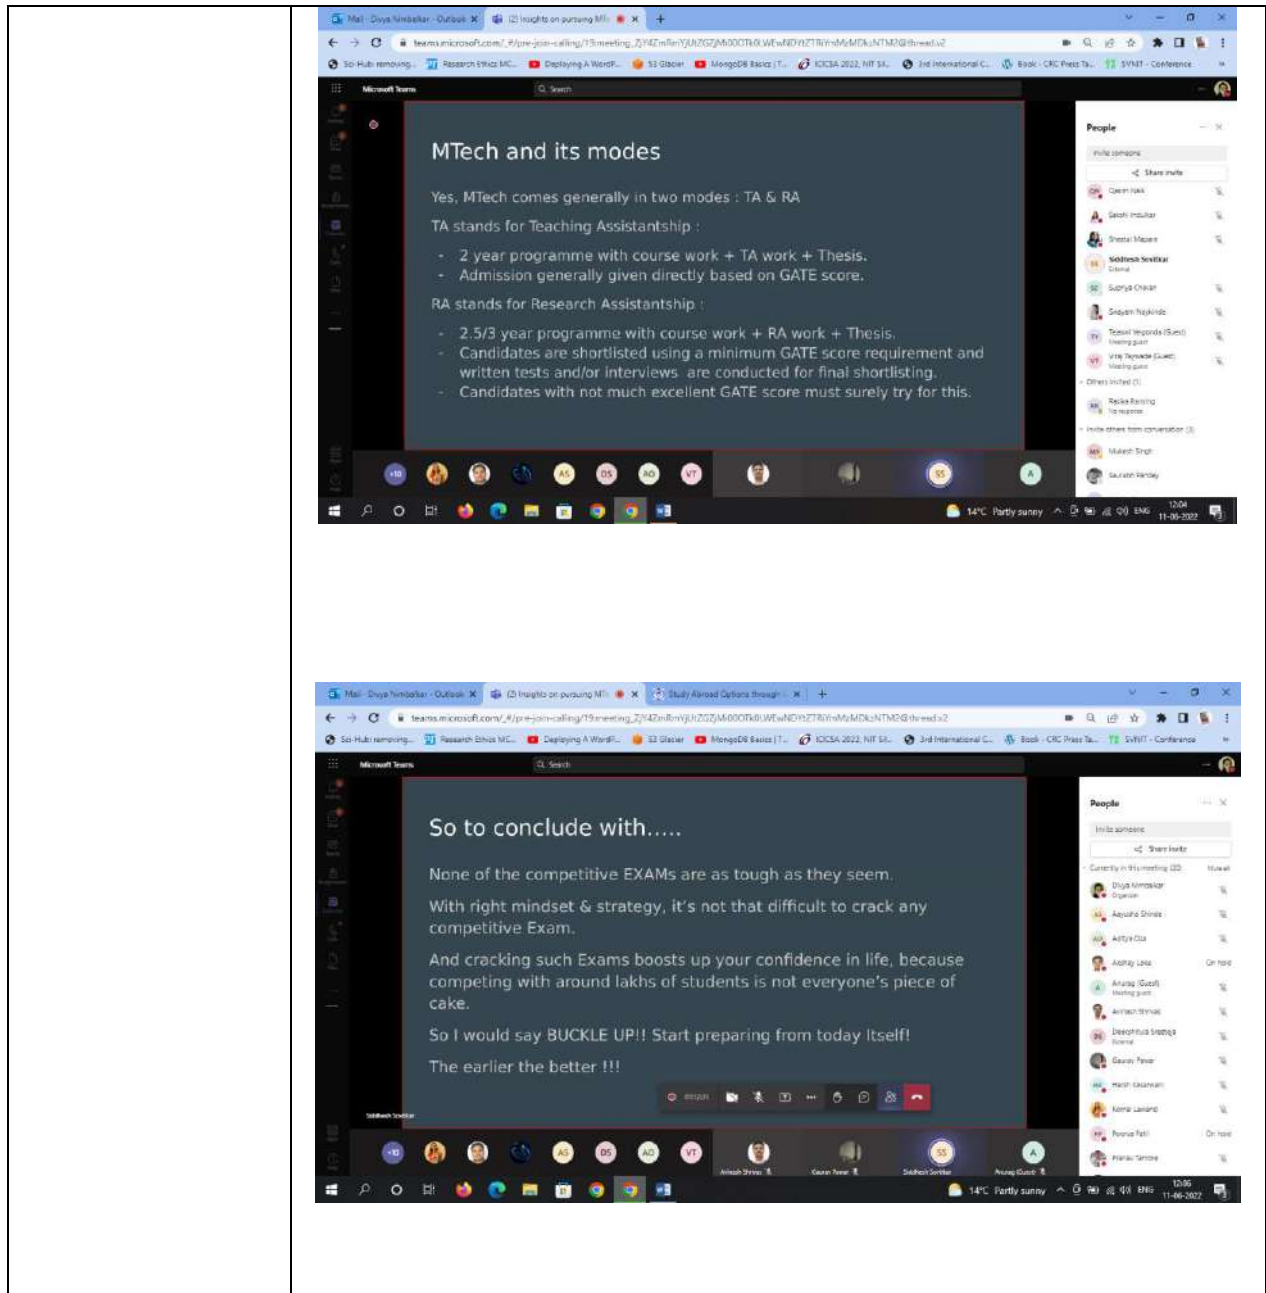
MTech and its modes

Yes, MTech comes generally in two modes : TA & RA

TA stands for Teaching Assistantship :

- 2 year programme with course work + TA work + Thesis.
- Admission generally given directly based on GATE score.

RA stands for Research Assistantship :

- 2.5/3 year programme with course work + RA work + Thesis.
- Candidates are shortlisted using a minimum GATE score requirement and written tests and/or interviews are conducted for final shortlisting.
- Candidates with not much excellent GATE score must surely try for this.

People

Share invite

Microsoft Teams

14°C Partly sunny

ENG

12:04
11-06-2022

So to conclude with.....

None of the competitive EXAMs are as tough as they seem.

With right mindset & strategy, it's not that difficult to crack any competitive Exam.

And cracking such Exams boosts up your confidence in life, because competing with around lakhs of students is not everyone's piece of cake.

So I would say BUCKLE UP!! Start preparing from today Itself!

The earlier the better !!!

People

Share invite

Microsoft Teams

14°C Partly sunny

ENG

12:06
11-06-2022